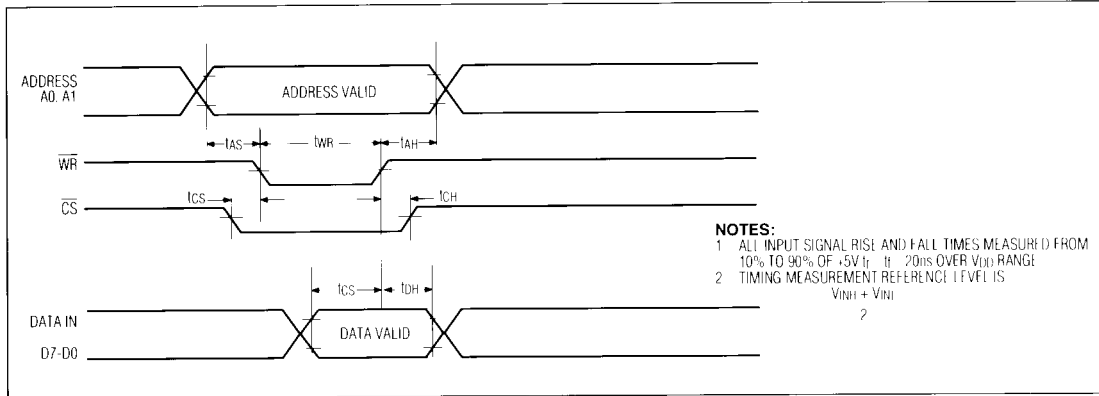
ADDRESS A0, A1

ADDRESS VALID

$t_{AS}$

$t_{WR}$

$t_{AH}$

$\overline{WR}$

$\overline{CS}$

$t_{CS}$

$t_{CH}$

NOTES:
1 ALL INPUT SIGNAL RISE AND FALL TIMES MEASURED FROM 10% TO 90% OF +5V $t_r$ = $t_f$ = 20ns OVER $V_{DD}$ RANGE
2 TIMING MEASUREMENT REFERENCE LEVEL IS $\frac{V_{INH} + V_{INL}}{2}$

$t_{CS}$

$t_{DH}$

DATA IN

D7-D0

DATA VALID